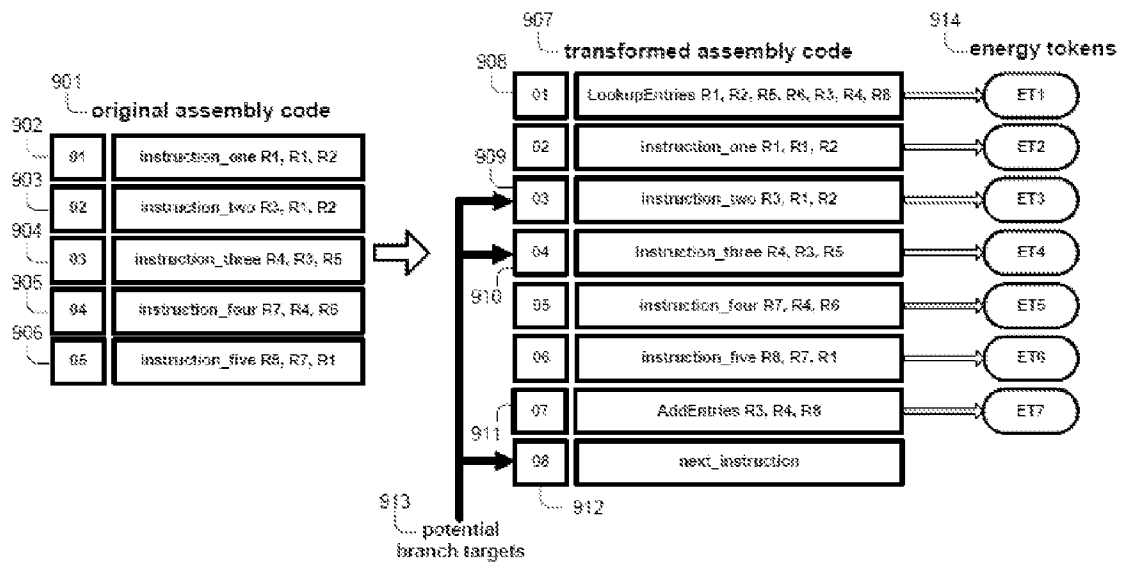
901
original assembly code

902
01 instruction_one R1, R1, R2
903
02 instruction_two R3, R1, R2
904
03 instruction_three R4, R3, R5
905
04 instruction_four R7, R4, R6
906
05 instruction_five R8, R7, R1

907
transformed assembly code
914
energy tokens

908
01 LookupEntries R1, R2, R5, R6, R3, R4, R8 ET1
02 instruction_one R1, R1, R2 ET2
909
03 instruction_two R3, R1, R2 ET3
04 instruction_three R4, R3, R5 ET4
910
05 instruction_four R7, R4, R6 ET5
06 instruction_five R8, R7, R1 ET6
911
07 AddEntries R3, R4, R8 ET7
08 next_instruction
912

913
potential branch targets